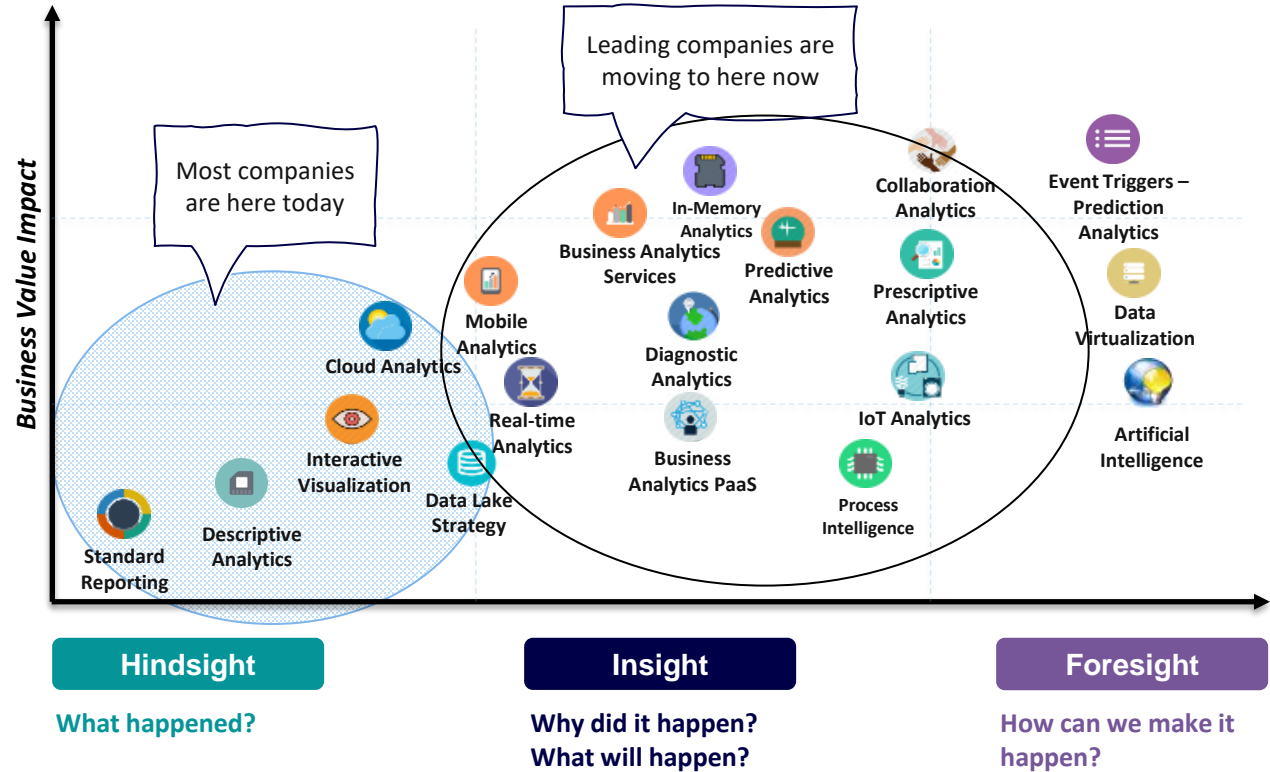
Business Value Impact

Leading companies are moving to here now

Most companies are here today

In-Memory Analytics

Collaboration Analytics

Event Triggers – Prediction Analytics

Business Analytics Services

Predictive Analytics

Prescriptive Analytics

Data Virtualization

Mobile Analytics

Diagnostic Analytics

Cloud Analytics

Real-time Analytics

IoT Analytics

Artificial Intelligence

Interactive Visualization

Business Analytics PaaS

Data Lake Strategy

Process Intelligence

Descriptive Analytics

Standard Reporting

Hindsight

What happened?

Insight

Why did it happen?
What will happen?

Foresight

How can we make it happen?